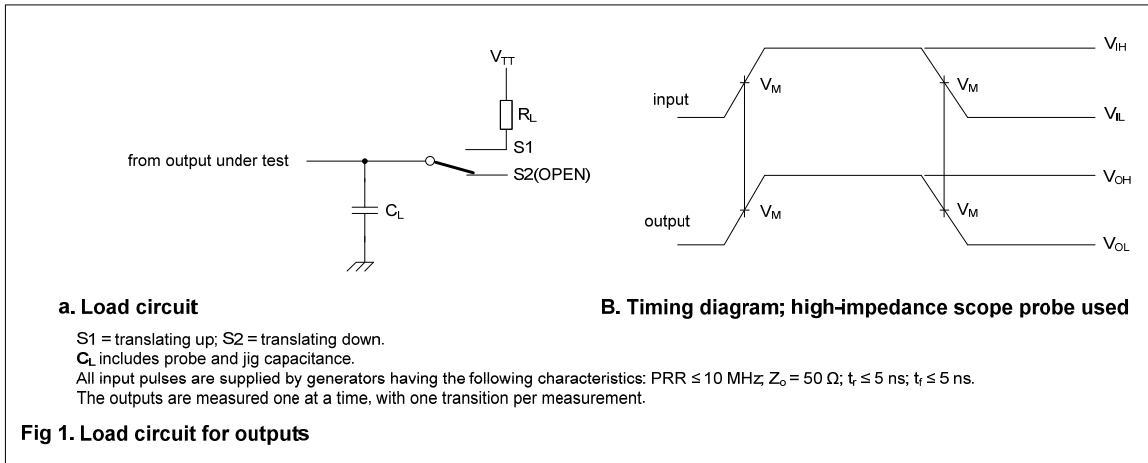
$V_{TT}$

$R_L$

S1

from output under test

S2(OPEN)

$C_L$

input

$V_M$

$V_M$

$V_{IH}$

$V_{IL}$

$V_{OH}$

output

$V_M$

$V_M$

$V_{OL}$

a. Load circuit

B. Timing diagram; high-impedance scope probe used

S1 = translating up; S2 = translating down.
$C_L$ includes probe and jig capacitance.
All input pulses are supplied by generators having the following characteristics: PRR ≤ 10 MHz; $Z_o$ = 50 Ω; $t_r$ ≤ 5 ns; $t_f$ ≤ 5 ns.
The outputs are measured one at a time, with one transition per measurement.

Fig 1. Load circuit for outputs